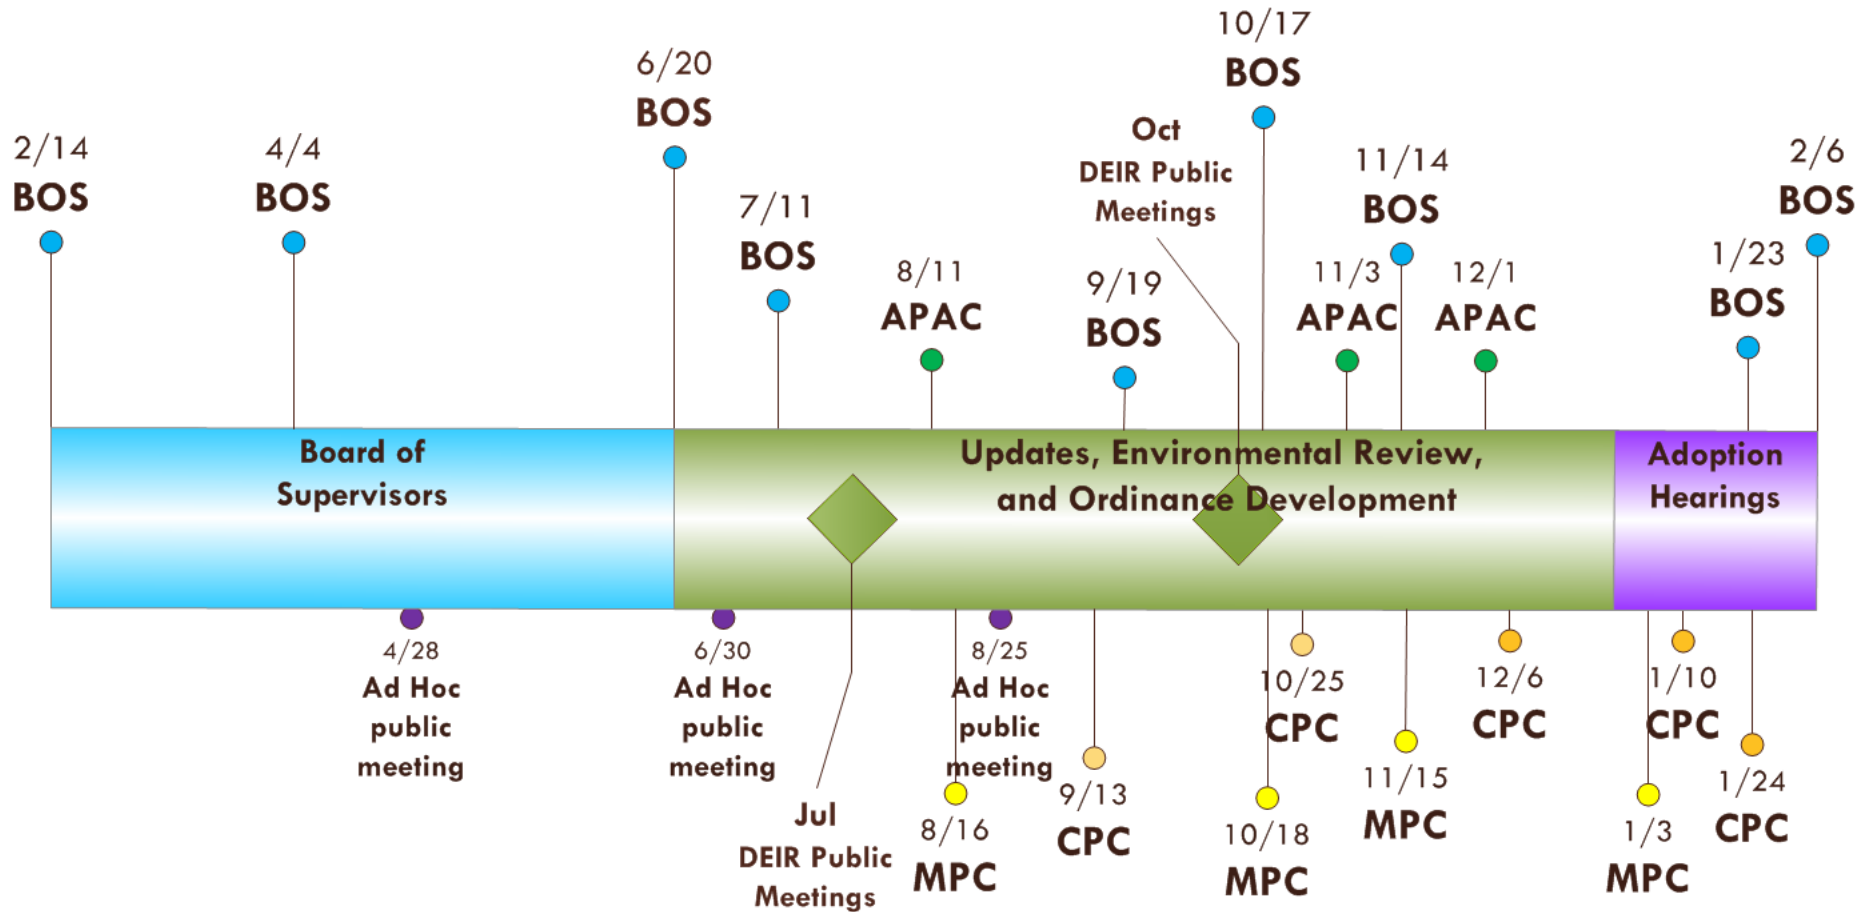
2/14
BOS

4/4
BOS

6/20
BOS

7/11
BOS

8/11
APAC

9/19
BOS

Oct
DEIR Public
Meetings

10/17
BOS

11/3
APAC

11/14
BOS

12/1
APAC

1/23
BOS

2/6
BOS

Board of
Supervisors

Updates, Environmental Review,
and Ordinance Development

Adoption
Hearings

4/28
Ad Hoc
public
meeting

6/30
Ad Hoc
public
meeting

Jul
DEIR Public
Meetings

8/16
MPC

8/25
Ad Hoc
public
meeting

9/13
CPC

10/18
MPC

10/25
CPC

11/15
MPC

12/6
CPC

1/3
MPC

1/10
CPC

1/24
CPC